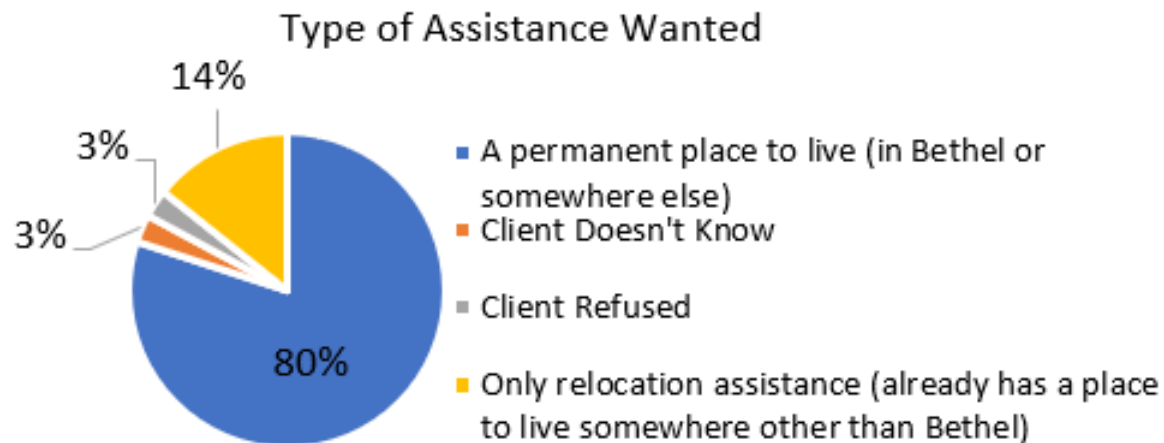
Type of Assistance Wanted

14%

3%

3%

80%

A permanent place to live (in Bethel or somewhere else)

Client Doesn't Know

Client Refused

Only relocation assistance (already has a place to live somewhere other than Bethel)